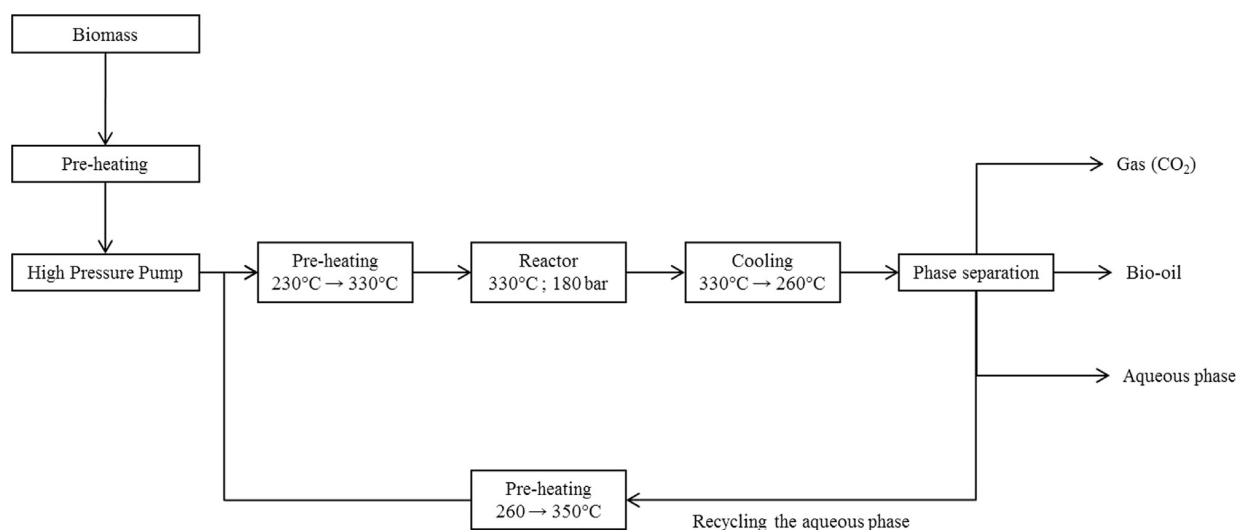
Biomass

Pre-heating

High Pressure Pump

Pre-heating
230°C → 330°C

Reactor
330°C ; 180 bar

Cooling
330°C → 260°C

Phase separation

Gas ($CO_2$)

Bio-oil

Aqueous phase

Pre-heating
260 → 350°C

Recycling the aqueous phase